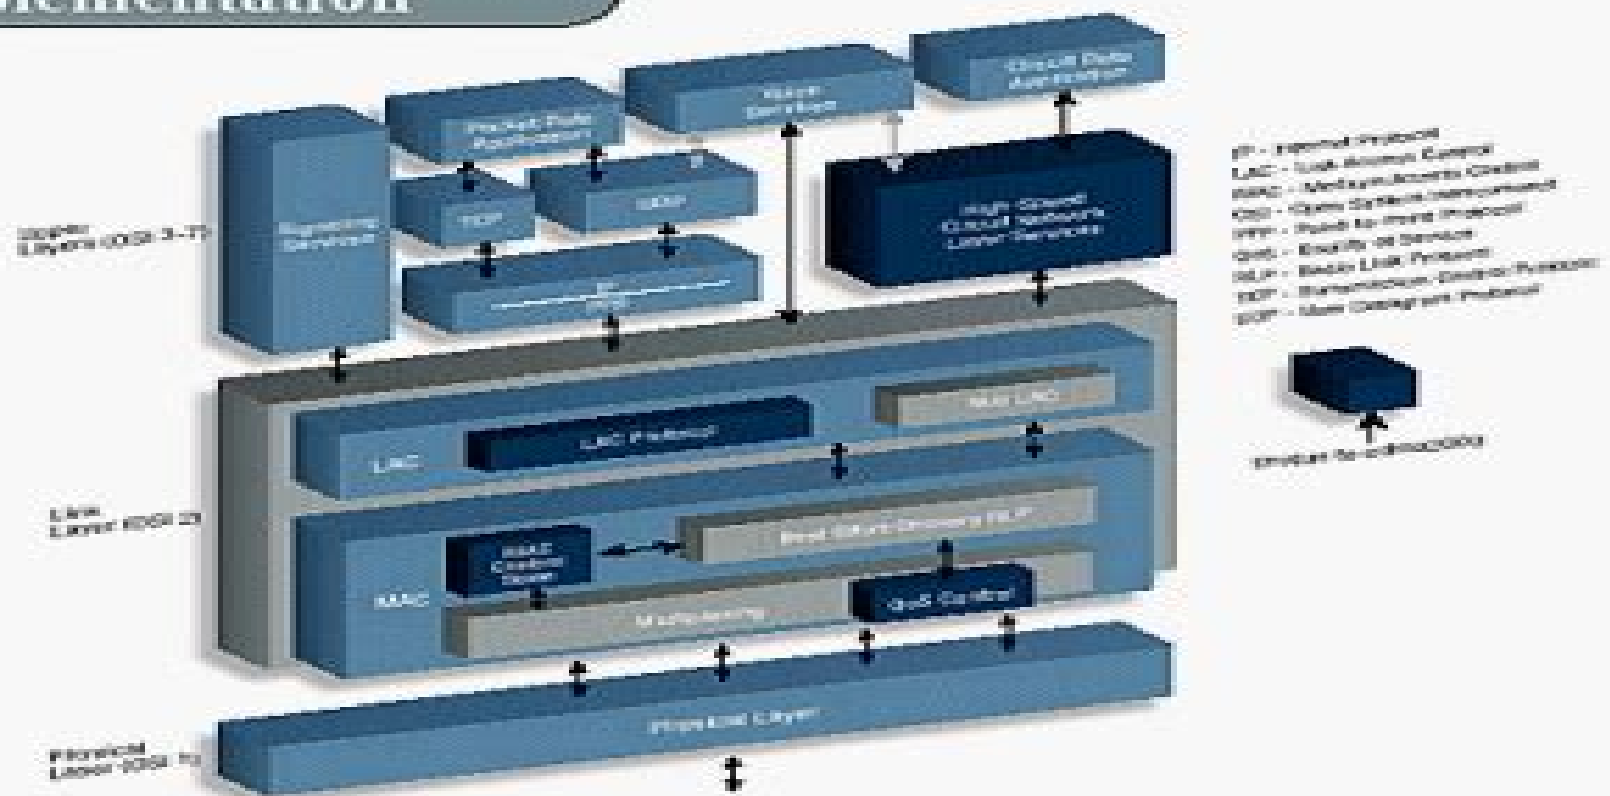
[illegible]

Circuit Data Application

Voice Services

Packet Data Application

Signaling Services

TCP

UDP

IP
PPP

High-Speed Circuit Network Layer Services

Upper Layers (OSI 3-7)

IP - Internet Protocol
LAC - Link Access Control
MAC - Medium Access Control
OSI - Open Systems Interconnection
PPP - Point-to-Point Protocol
QoS - Quality of Service
RLP - Radio Link Protocol
TCP - Transmission Control Protocol
UDP - User Datagram Protocol

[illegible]

LAC

LAC Protocol

Null LAC

Link Layer (OSI 2)

MAC

MAC Control State

Best Effort Delivery RLP

Multiplexing

QoS Control

Physical Layer (OSI 1)

Physical Layer